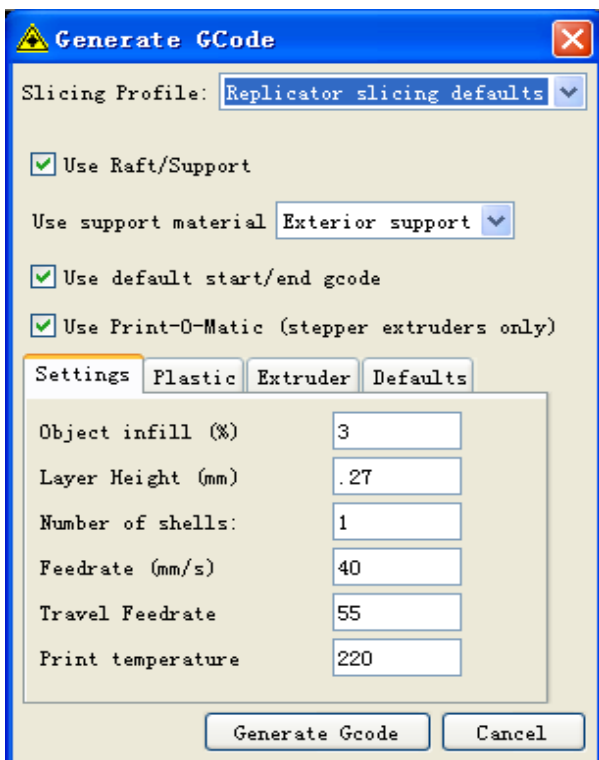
Generate GCode

Slicing Profile: Replicator slicing defaults

Use Raft/Support

Use support material Exterior support

Use default start/end gcode

Use Print-O-Matic (stepper extruders only)

Settings Plastic Extruder Defaults

| | |
|---|---|
| Object infill (%) | 3 |
| Layer Height (mm) | .27 |
| Number of shells: | 1 |
| Feedrate (mm/s) | 40 |
| Travel Feedrate | 55 |
| Print temperature | 220 |

Generate Gcode Cancel